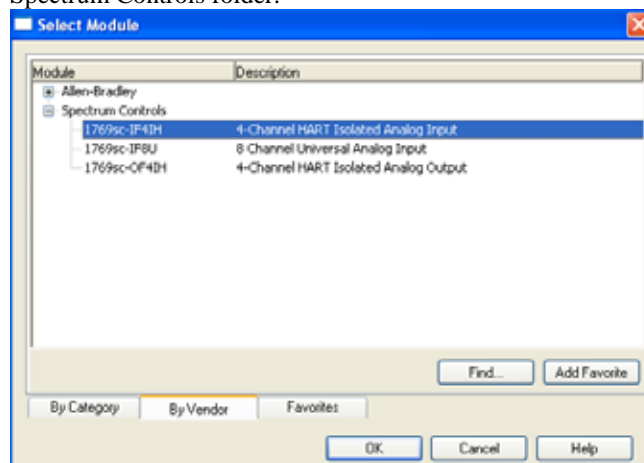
Spectrum Controls folder.

Select Module

| Module | Description |
|---|---|
| Allen-Bradley | |
| Spectrum Controls | |
| 1769sc-IF4IH | 4-Channel HART Isolated Analog Input |
| 1769sc-IF8U | 8 Channel Universal Analog Input |
| 1769sc-OF4IH | 4-Channel HART Isolated Analog Output |

Find...
Add Favorite

By Category
By Vendor
Favorites

OK
Cancel
Help